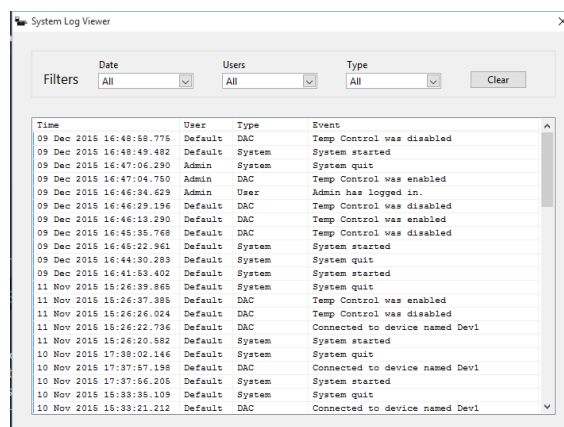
System Log Viewer

Filters

Date
All

Users
All

Type
All

Clear

| Time | User | Type | Event |
|---|---|---|---|
| 09 Dec 2015 16:48:58.775 | Default | DAC | Temp Control was disabled |
| 09 Dec 2015 16:48:49.482 | Default | System | System started |
| 09 Dec 2015 16:47:06.290 | Admin | System | System quit |
| 09 Dec 2015 16:47:04.750 | Admin | DAC | Temp Control was enabled |
| 09 Dec 2015 16:46:34.629 | Admin | User | Admin has logged in. |
| 09 Dec 2015 16:46:29.196 | Default | DAC | Temp Control was disabled |
| 09 Dec 2015 16:46:13.290 | Default | DAC | Temp Control was enabled |
| 09 Dec 2015 16:45:35.768 | Default | DAC | Temp Control was disabled |
| 09 Dec 2015 16:45:22.961 | Default | System | System started |
| 09 Dec 2015 16:44:30.283 | Default | System | System quit |
| 09 Dec 2015 16:41:53.402 | Default | System | System started |
| 11 Nov 2015 15:26:39.865 | Default | System | System quit |
| 11 Nov 2015 15:26:37.385 | Default | DAC | Temp Control was enabled |
| 11 Nov 2015 15:26:26.024 | Default | DAC | Temp Control was disabled |
| 11 Nov 2015 15:26:22.736 | Default | DAC | Connected to device named Dev1 |
| 11 Nov 2015 15:26:20.582 | Default | System | System started |
| 10 Nov 2015 17:38:02.146 | Default | System | System quit |
| 10 Nov 2015 17:37:57.198 | Default | DAC | Connected to device named Dev1 |
| 10 Nov 2015 17:37:56.205 | Default | System | System started |
| 10 Nov 2015 15:33:35.109 | Default | System | System quit |
| 10 Nov 2015 15:33:21.212 | Default | DAC | Connected to device named Dev1 |